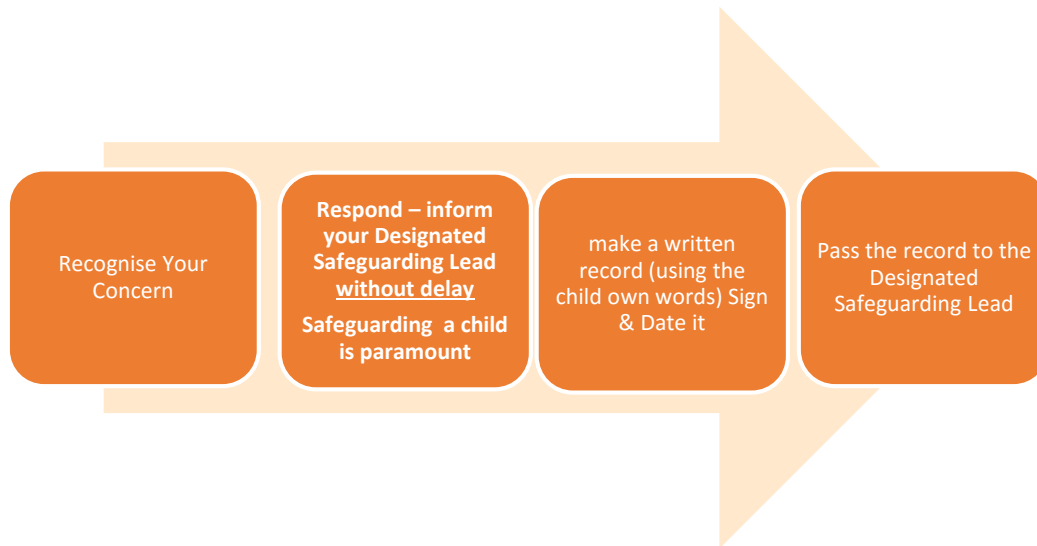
Recognise Your Concern

Respond – inform your Designated Safeguarding Lead without delay

Safeguarding a child is paramount

make a written record (using the child own words) Sign & Date it

Pass the record to the Designated Safeguarding Lead